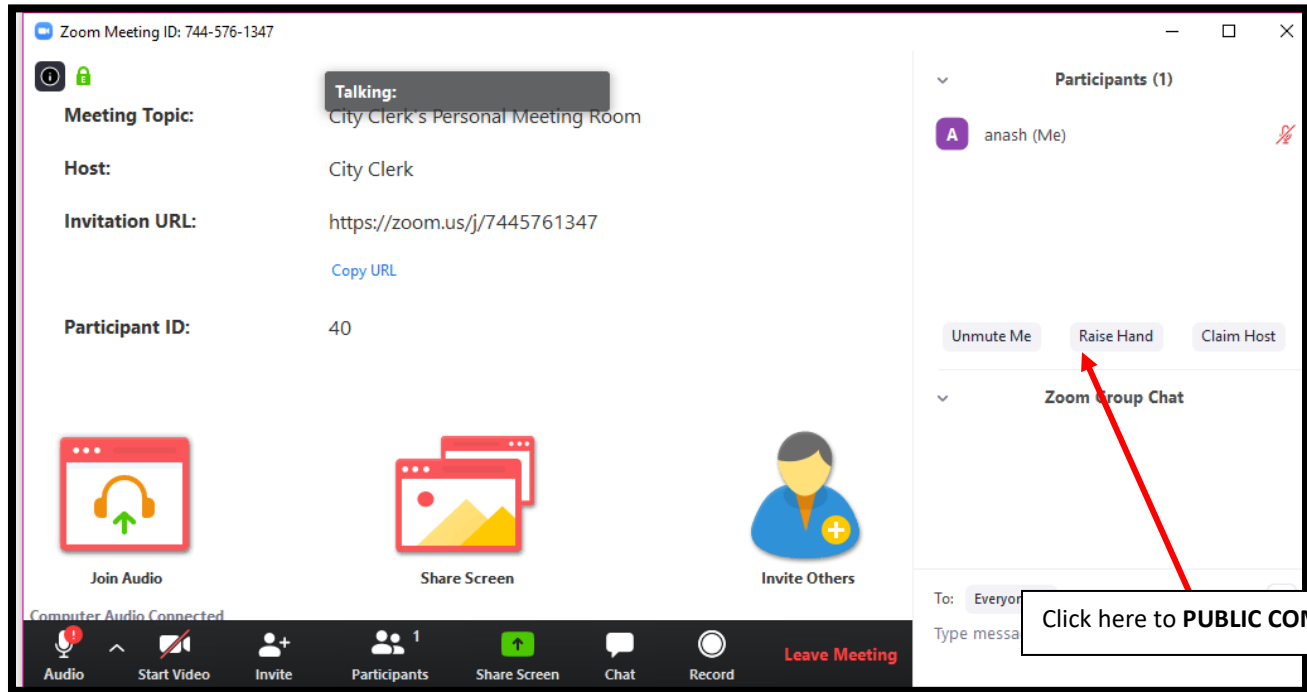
Zoom Meeting ID: 744-576-1347

Talking:

Meeting Topic: City Clerk's Personal Meeting Room

Host: City Clerk

Invitation URL: https://zoom.us/j/7445761347

Copy URL

Participant ID: 40

Join Audio

Share Screen

Invite Others

Computer Audio Connected

Audio

Start Video

Invite

Participants 1

Share Screen

Chat

Record

Leave Meeting

Participants (1)

A anash (Me)

Unmute Me

Raise Hand

Claim Host

Zoom Group Chat

To: Everyon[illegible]

Type messa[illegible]

Click here to **PUBLIC CO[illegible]**